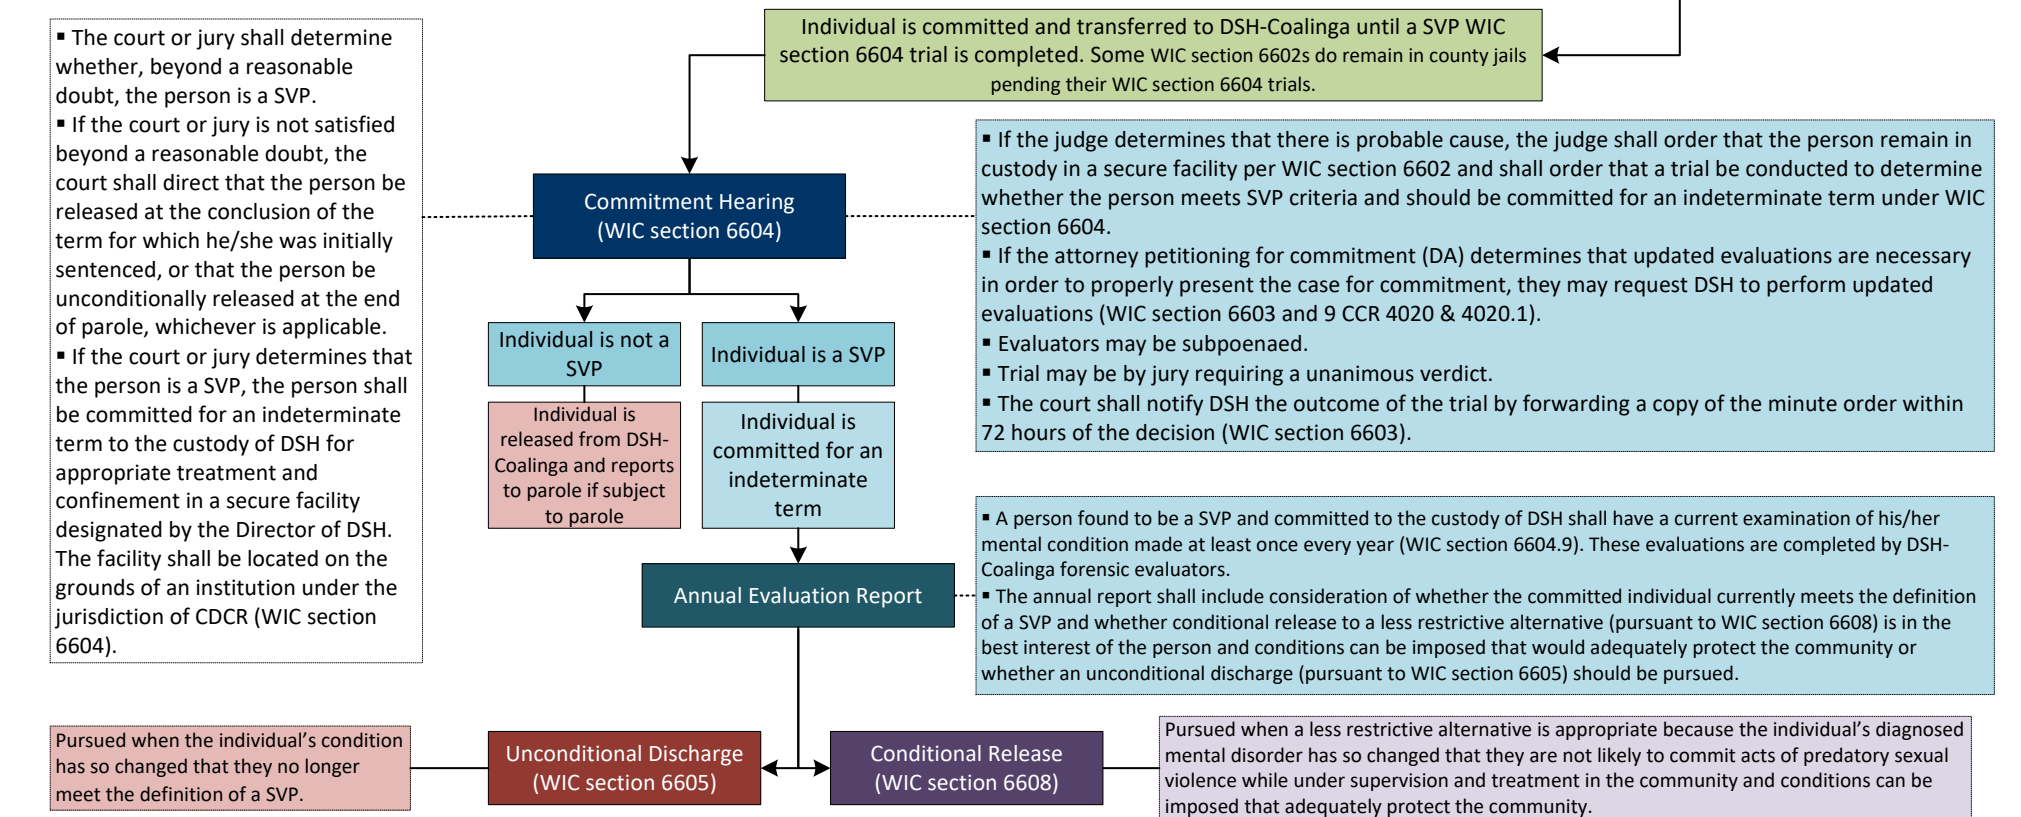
Individual is committed and transferred to DSH-Coalinga until a SVP WIC section 6604 trial is completed. Some WIC section 6602s do remain in county jails pending their WIC section 6604 trials.

▪ The court or jury shall determine whether, beyond a reasonable doubt, the person is a SVP.
▪ If the court or jury is not satisfied beyond a reasonable doubt, the court shall direct that the person be released at the conclusion of the term for which he/she was initially sentenced, or that the person be unconditionally released at the end of parole, whichever is applicable.
▪ If the court or jury determines that the person is a SVP, the person shall be committed for an indeterminate term to the custody of DSH for appropriate treatment and confinement in a secure facility designated by the Director of DSH. The facility shall be located on the grounds of an institution under the jurisdiction of CDCR (WIC section 6604).

Commitment Hearing (WIC section 6604)

▪ If the judge determines that there is probable cause, the judge shall order that the person remain in custody in a secure facility per WIC section 6602 and shall order that a trial be conducted to determine whether the person meets SVP criteria and should be committed for an indeterminate term under WIC section 6604.
▪ If the attorney petitioning for commitment (DA) determines that updated evaluations are necessary in order to properly present the case for commitment, they may request DSH to perform updated evaluations (WIC section 6603 and 9 CCR 4020 & 4020.1).
▪ Evaluators may be subpoenaed.
▪ Trial may be by jury requiring a unanimous verdict.
▪ The court shall notify DSH the outcome of the trial by forwarding a copy of the minute order within 72 hours of the decision (WIC section 6603).

Individual is not a SVP

Individual is a SVP

Individual is released from DSH-Coalinga and reports to parole if subject to parole

Individual is committed for an indeterminate term

Annual Evaluation Report

▪ A person found to be a SVP and committed to the custody of DSH shall have a current examination of his/her mental condition made at least once every year (WIC section 6604.9). These evaluations are completed by DSH-Coalinga forensic evaluators.
▪ The annual report shall include consideration of whether the committed individual currently meets the definition of a SVP and whether conditional release to a less restrictive alternative (pursuant to WIC section 6608) is in the best interest of the person and conditions can be imposed that would adequately protect the community or whether an unconditional discharge (pursuant to WIC section 6605) should be pursued.

Pursued when the individual's condition has so changed that they no longer meet the definition of a SVP.

Unconditional Discharge (WIC section 6605)

Conditional Release (WIC section 6608)

Pursued when a less restrictive alternative is appropriate because the individual's diagnosed mental disorder has so changed that they are not likely to commit acts of predatory sexual violence while under supervision and treatment in the community and conditions can be imposed that adequately protect the community.